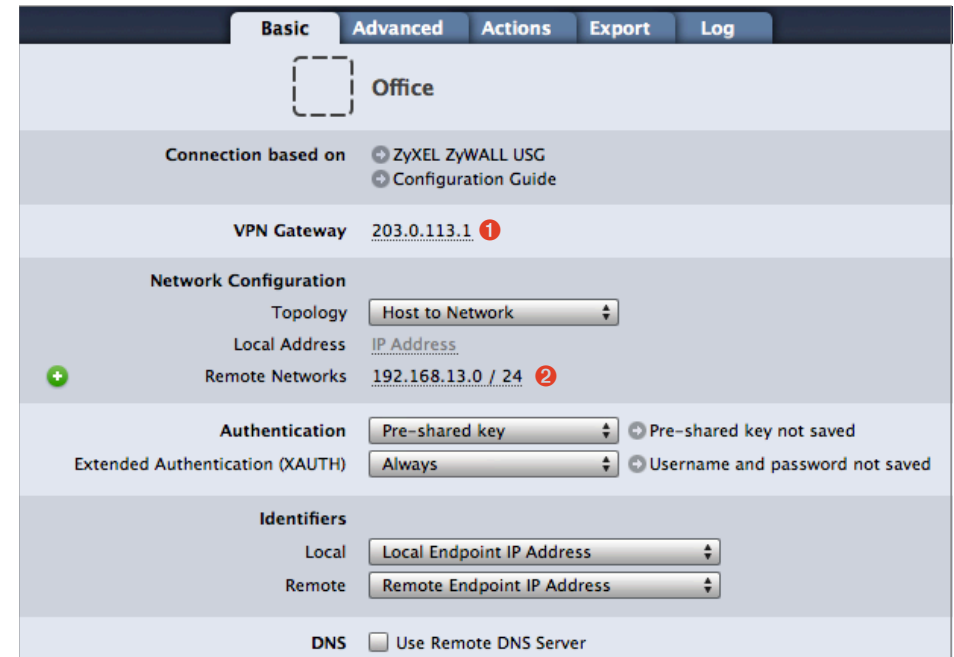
Basic Advanced Actions Export Log

Office

Connection based on ZyXEL ZyWALL USG
Configuration Guide

VPN Gateway 203.0.113.1 1

Network Configuration
Topology Host to Network
Local Address IP Address
Remote Networks 192.168.13.0 / 24 2

Authentication Pre-shared key Pre-shared key not saved
Extended Authentication (XAUTH) Always Username and password not saved

Identifiers
Local Local Endpoint IP Address
Remote Remote Endpoint IP Address

DNS Use Remote DNS Server